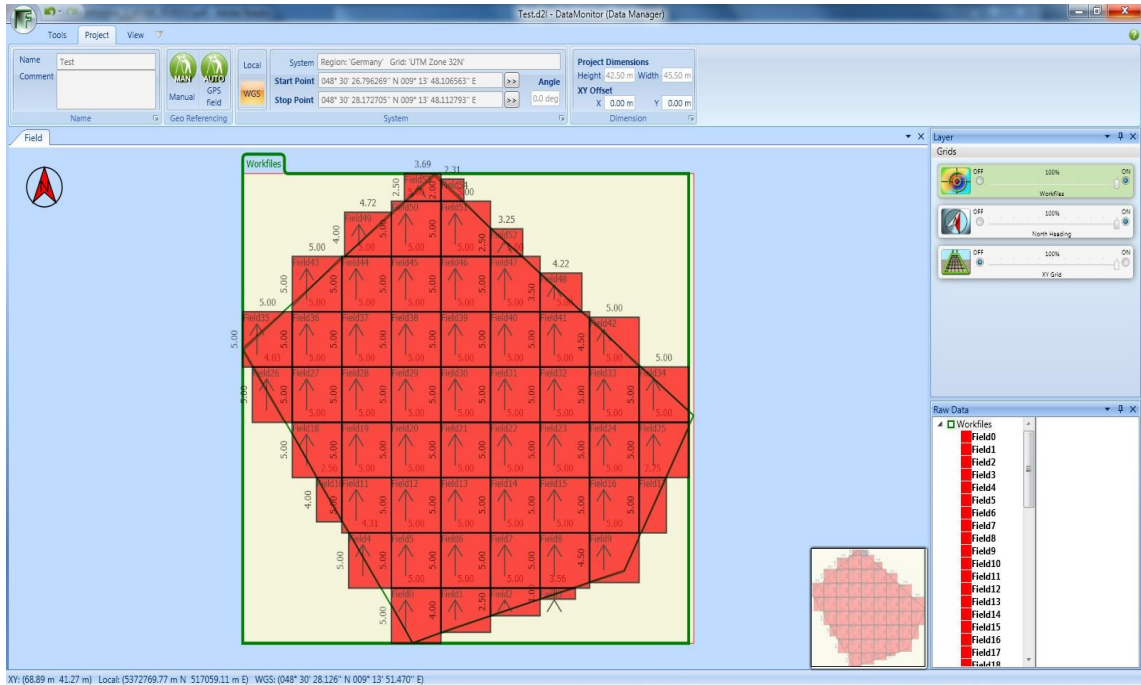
Test.d2l - DataMonitor (Data Manager)

Tools Project View

Name Test
Comment
Name

MAN AUTO
Manual GPS field
Geo Referencing

Local
WGS
System Region: 'Germany' Grid: 'UTM Zone 32N'
Start Point 048° 30' 26.796269'' N 009° 13' 48.106563'' E >> Angle
Stop Point 048° 30' 28.172705'' N 009° 13' 48.112793'' E >> 0.0 deg
System

Project Dimensions
Height 42.50 m Width 45.50 m
XY Offset
X 0.00 m Y 0.00 m
Dimension

Field

Workfiles

3.69 2.31 4.72 3.25 5.00 4.22 5.00 5.00 5.00

Field49 Field50 Field51 Field52 Field43 Field44 Field45 Field46 Field47 Field48 Field35 Field36 Field37 Field38 Field39 Field40 Field41 Field42 Field26 Field27 Field28 Field29 Field30 Field31 Field32 Field33 Field34 Field18 Field19 Field20 Field21 Field22 Field23 Field24 Field25 Field10 Field11 Field12 Field13 Field14 Field15 Field16 Field17 Field4 Field5 Field6 Field7 Field8 Field9 Field0 Field1 Field2 Field3

Layer
Grids
OFF 100% ON Workfiles
OFF 100% ON North Heading
OFF 100% ON XY Grid

Raw Data
Workfiles
Field0
Field1
Field2
Field3
Field4
Field5
Field6
Field7
Field8
Field9
Field10
Field11
Field12
Field13
Field14
Field15
Field16
Field17
Field18

XY: (68.89 m 41.27 m) Local: (5372769.77 m N 517059.11 m E) WGS: (048° 30' 28.126'' N 009° 13' 51.470'' E)